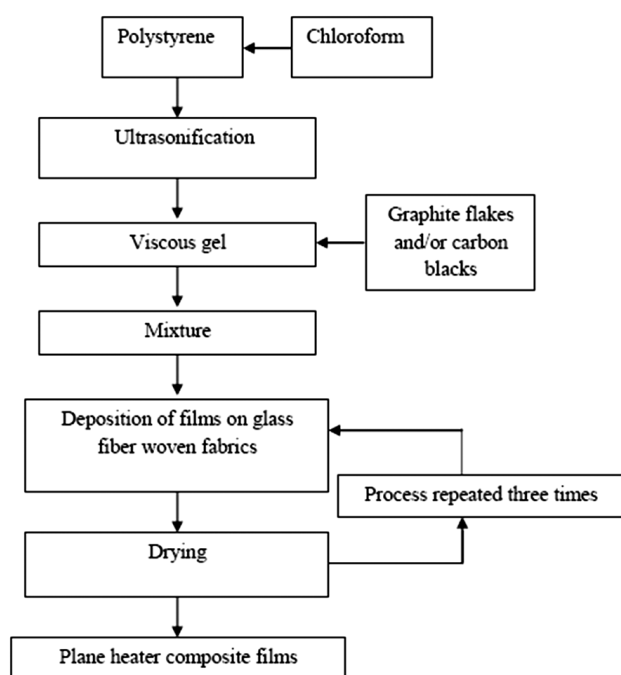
Polystyrene

Chloroform

Ultrasonification

Viscous gel

Graphite flakes and/or carbon blacks

Mixture

Deposition of films on glass fiber woven fabrics

Process repeated three times

Drying

Plane heater composite films